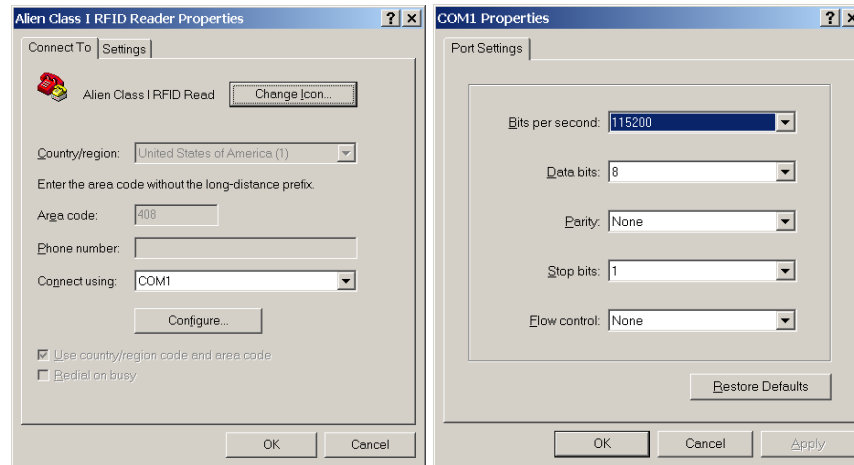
Alien Class I RFID Reader Properties ? X

Connect To Settings

Alien Class I RFID Read Change Icon...

Country/region: United States of America (1)

Enter the area code without the long-distance prefix.

Area code: 408

Phone number:

Connect using: COM1

Configure...

☑ Use country/region code and area code
☐ Redial on busy

OK Cancel

COM1 Properties ? X

Port Settings

Bits per second: 115200

Data bits: 8

Parity: None

Stop bits: 1

Flow control: None

Restore Defaults

OK Cancel Apply